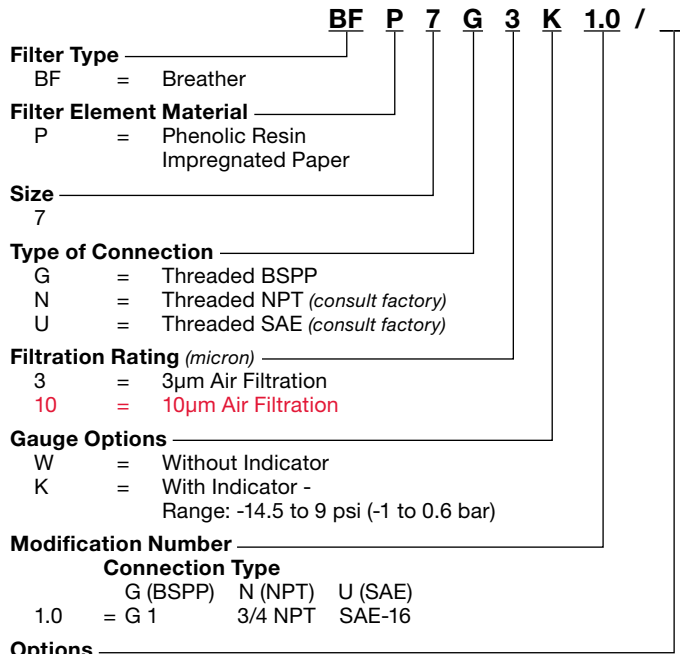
BF P 7 G 3 K 1.0 / _

Filter Type
BF = Breather

Filter Element Material
P = Phenolic Resin Impregnated Paper

Size
7

Type of Connection
G = Threaded BSPP
N = Threaded NPT (consult factory)
U = Threaded SAE (consult factory)

Filtration Rating (micron)
3 = 3μm Air Filtration
10 = 10μm Air Filtration

Gauge Options
W = Without Indicator
K = With Indicator - Range: -14.5 to 9 psi (-1 to 0.6 bar)

Modification Number
Connection Type

| | G (BSPP) | N (NPT) | U (SAE) |
|---|---|---|---|
| 1.0 | = G 1 | 3/4 NPT | SAE-16 |

Options